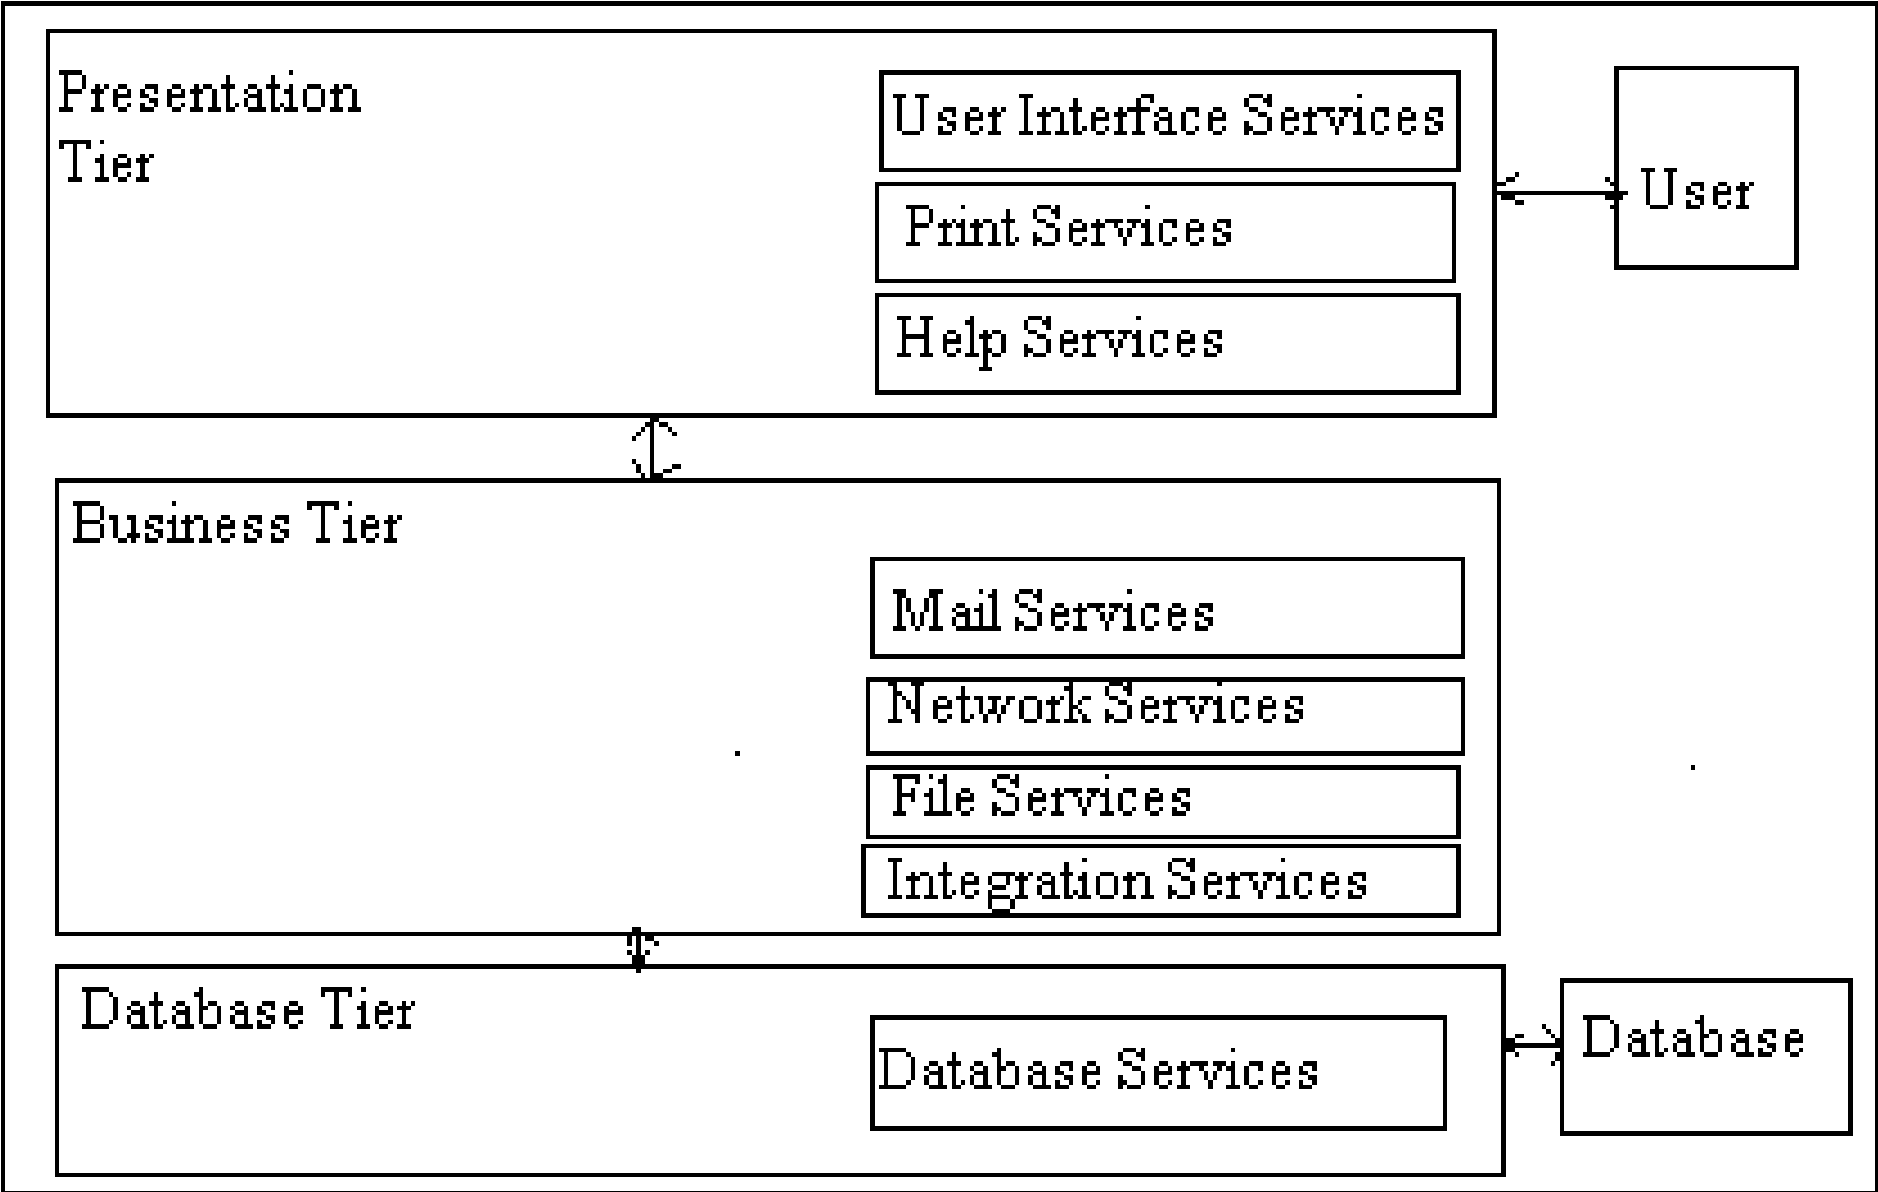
Presentation Tier

User Interface Services

Print Services

Help Services

User

Business Tier

Mail Services

Network Services

File Services

Integration Services

Database Tier

Database Services

Database